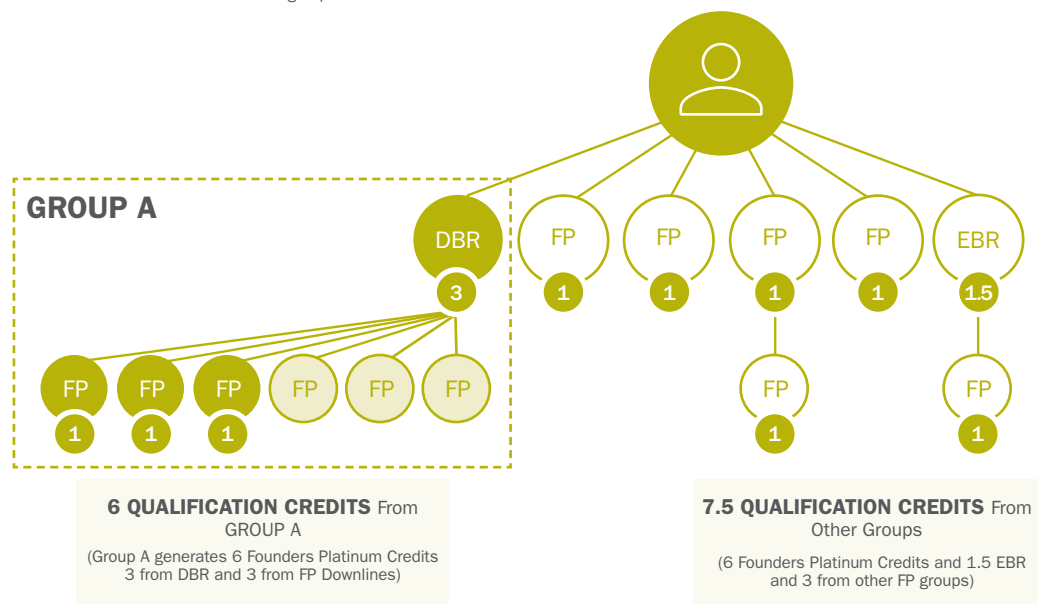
GROUP A

DBR
3

FP
1

FP
1

FP
1

FP
1

EBR
1.5

FP
1

FP
1

FP
1

FP

FP

FP

FP
1

FP
1

6 QUALIFICATION CREDITS From GROUP A

(Group A generates 6 Founders Platinum Credits 3 from DBR and 3 from FP Downlines)

7.5 QUALIFICATION CREDITS From Other Groups

(6 Founders Platinum Credits and 1.5 EBR and 3 from other FP groups)